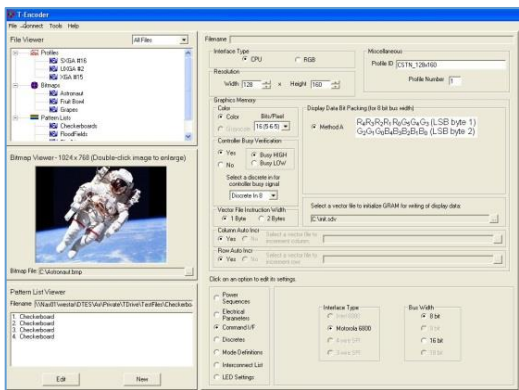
T-Encoder
File Connect Tools Help

File Viewer
All Files
Profiles
SXGA #16
UXGA #2
XGA #15
Bitmaps
Astronaut
Fruit Bowl
Grapes
Pattern Lists
Checkerboards
FloodFields

Bitmap Viewer - 1024 x 768 (Double-click image to enlarge)

Bitmap File: C:\Astronaut.bmp

Pattern List Viewer
Filename: \\Naut1\westa\DTES\Avi\Private\TDrive\TestFiles\Checkerbo
1. Checkerboard
2. Checkerboard
3. Checkerboard
4. Checkerboard

Edit
New

Filename
Interface Type
CPU
RGB
Resolution
Width 128 x Height 160
Miscellaneous
Profile ID CSTN_128x160
Profile Number 1
Graphics Memory
Color
Color
Grayscale
Bits/Pixel
16 (5-6-5)
Display Data Bit Packing (for 8 bit bus width)
Method A
$R_4R_3R_2R_1R_0G_5G_4G_3$ (LSB byte 1)
$G_2G_1G_0B_4B_3B_2B_1B_0$ (LSB byte 2)
Controller Busy Verification
Yes
No
Busy HIGH
Busy LOW
Select a discrete in for controller busy signal
Discrete In 8
Vector File Instruction Width
1 Byte
2 Bytes
Select a vector file to initialize GRAM for writing of display data:
C:\init.sdv
Column Auto Incr
Yes
No
Select a vector file to increment column
Row Auto Incr
Yes
No
Select a vector file to increment rows
Click on an option to edit its settings.
Power Sequences
Electrical Parameters
Command I/F
Discretes
Mode Definitions
Interconnect List
LED Settings
Interface Type
Intel 8080
Motorola 6800
3-wire SPI
4-wire SPI
Bus Width
8 bit
9 bit
16 bit
18 bit